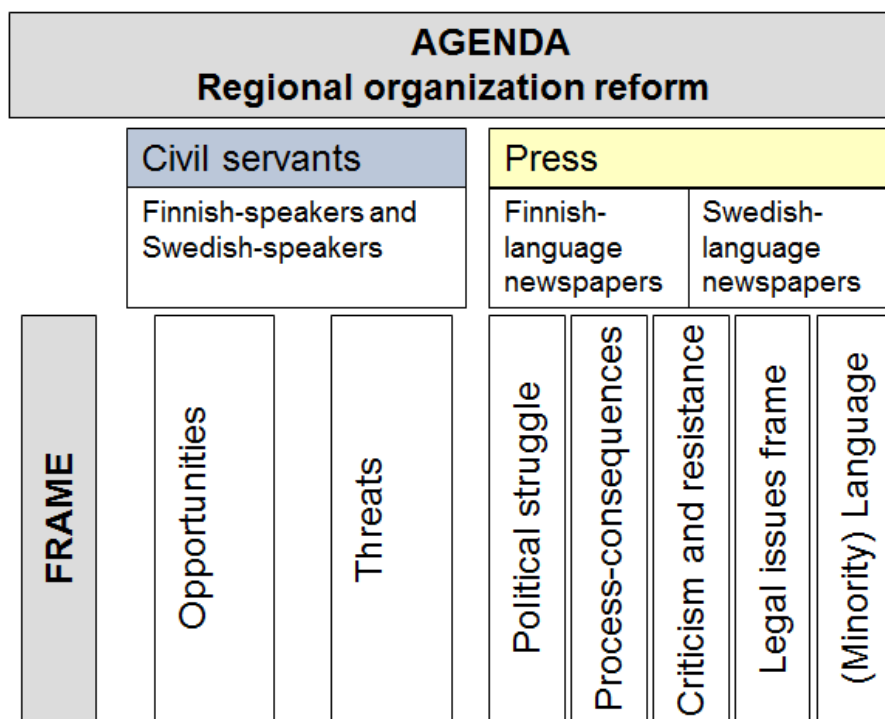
AGENDA
Regional organization reform

Civil servants

Finnish-speakers and Swedish-speakers

Press

Finnish-language newspapers

Swedish-language newspapers

FRAME

Opportunities

Threats

Political struggle

Process-consequences

Criticism and resistance

Legal issues frame

(Minority) Language